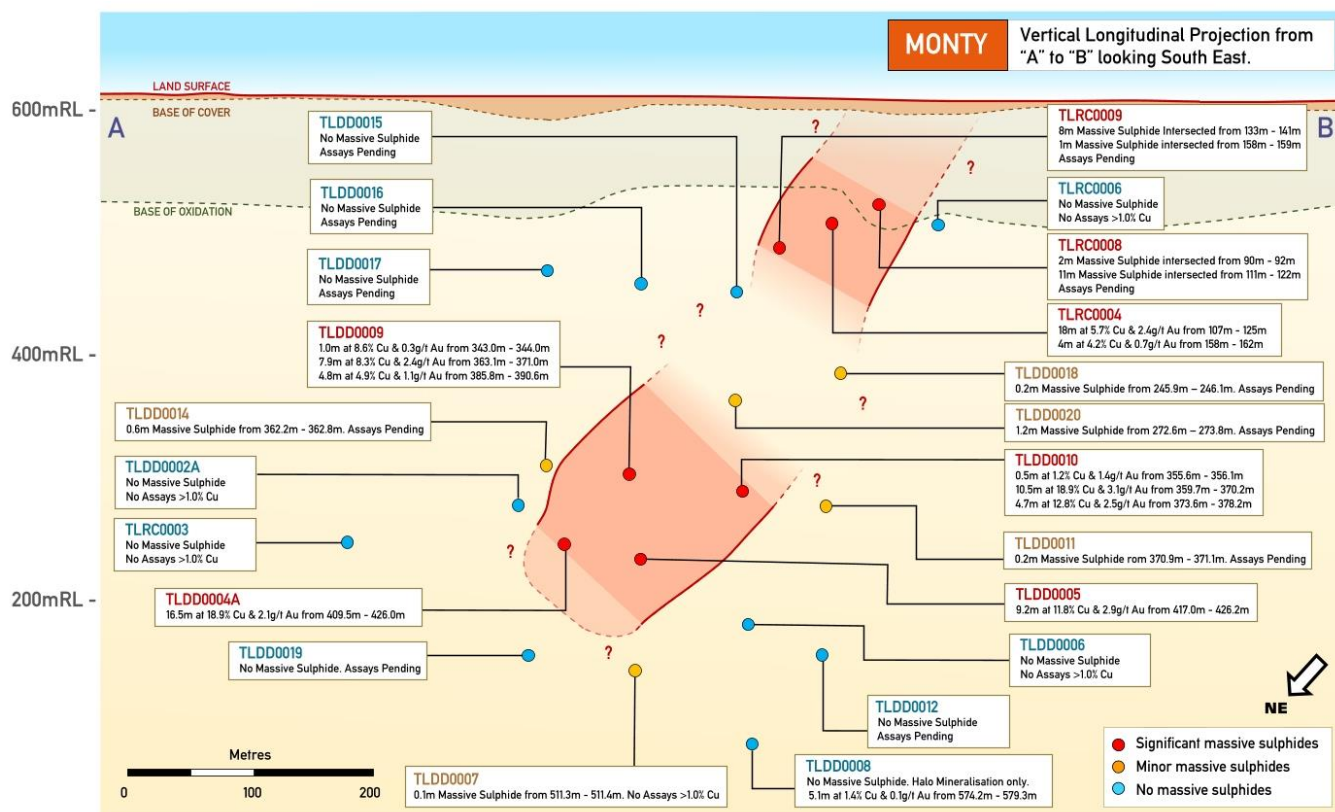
MONTY

Vertical Longitudinal Projection from "A" to "B" looking South East.

LAND SURFACE

BASE OF COVER

BASE OF OXIDATION

600mRL -

400mRL -

200mRL -

A

B

TLDD0015
No Massive Sulphide
Assays Pending

TLDD0016
No Massive Sulphide
Assays Pending

TLDD0017
No Massive Sulphide
Assays Pending

TLRC0009
8m Massive Sulphide Intersected from 133m - 141m
1m Massive Sulphide intersected from 158m - 159m
Assays Pending

TLRC0006
No Massive Sulphide
No Assays >1.0% Cu

TLRC0008
2m Massive Sulphide intersected from 90m - 92m
11m Massive Sulphide intersected from 111m - 122m
Assays Pending

TLRC0004
18m at 5.7% Cu & 2.4g/t Au from 107m - 125m
4m at 4.2% Cu & 0.7g/t Au from 158m - 162m

TLDD0009
1.0m at 8.6% Cu & 0.3g/t Au from 343.0m - 344.0m
7.9m at 8.3% Cu & 2.4g/t Au from 363.1m - 371.0m
4.8m at 4.9% Cu & 1.1g/t Au from 385.8m - 390.6m

TLDD0018
0.2m Massive Sulphide from 245.9m - 246.1m. Assays Pending

TLDD0014
0.6m Massive Sulphide from 362.2m - 362.8m. Assays Pending

TLDD0020
1.2m Massive Sulphide from 272.6m - 273.8m. Assays Pending

TLDD0002A
No Massive Sulphide
No Assays >1.0% Cu

TLDD0010
0.5m at 1.2% Cu & 1.4g/t Au from 355.6m - 356.1m
10.5m at 18.9% Cu & 3.1g/t Au from 359.7m - 370.2m
4.7m at 12.8% Cu & 2.5g/t Au from 373.6m - 378.2m

TLRC0003
No Massive Sulphide
No Assays >1.0% Cu

TLDD0011
0.2m Massive Sulphide rom 370.9m - 371.1m. Assays Pending

TLDD0004A
16.5m at 18.9% Cu & 2.1g/t Au from 409.5m - 426.0m

TLDD0005
9.2m at 11.8% Cu & 2.9g/t Au from 417.0m - 426.2m

TLDD0019
No Massive Sulphide. Assays Pending

TLDD0006
No Massive Sulphide
No Assays >1.0% Cu

TLDD0012
No Massive Sulphide
Assays Pending

NE

Significant massive sulphides
Minor massive sulphides
No massive sulphides

Metres
0 100 200

TLDD0007
0.1m Massive Sulphide from 511.3m - 511.4m. No Assays >1.0% Cu

TLDD0008
No Massive Sulphide. Halo Mineralisation only.
5.1m at 1.4% Cu & 0.1g/t Au from 574.2m - 579.3m

?